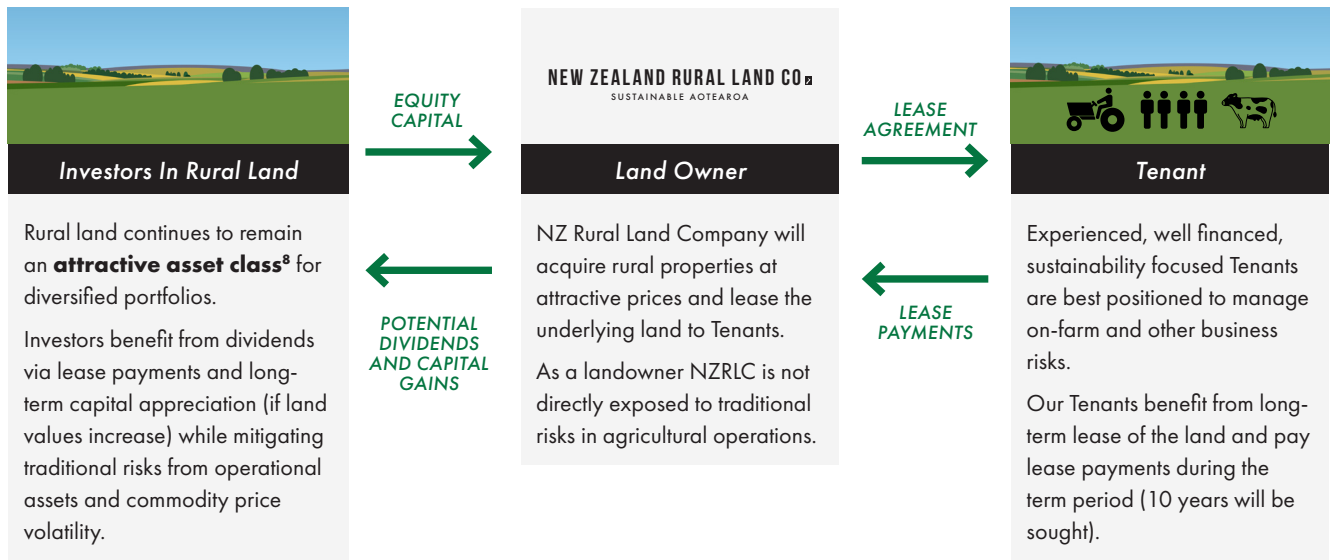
Investors In Rural Land

Rural land continues to remain an **attractive asset class**$^8$ for diversified portfolios.

Investors benefit from dividends via lease payments and long-term capital appreciation (if land values increase) while mitigating traditional risks from operational assets and commodity price volatility.

EQUITY CAPITAL

POTENTIAL DIVIDENDS AND CAPITAL GAINS

NEW ZEALAND RURAL LAND CO.
SUSTAINABLE AOTEAROA

Land Owner

NZ Rural Land Company will acquire rural properties at attractive prices and lease the underlying land to Tenants.

As a landowner NZRLC is not directly exposed to traditional risks in agricultural operations.

LEASE AGREEMENT

LEASE PAYMENTS

Tenant

Experienced, well financed, sustainability focused Tenants are best positioned to manage on-farm and other business risks.

Our Tenants benefit from long-term lease of the land and pay lease payments during the term period (10 years will be sought).